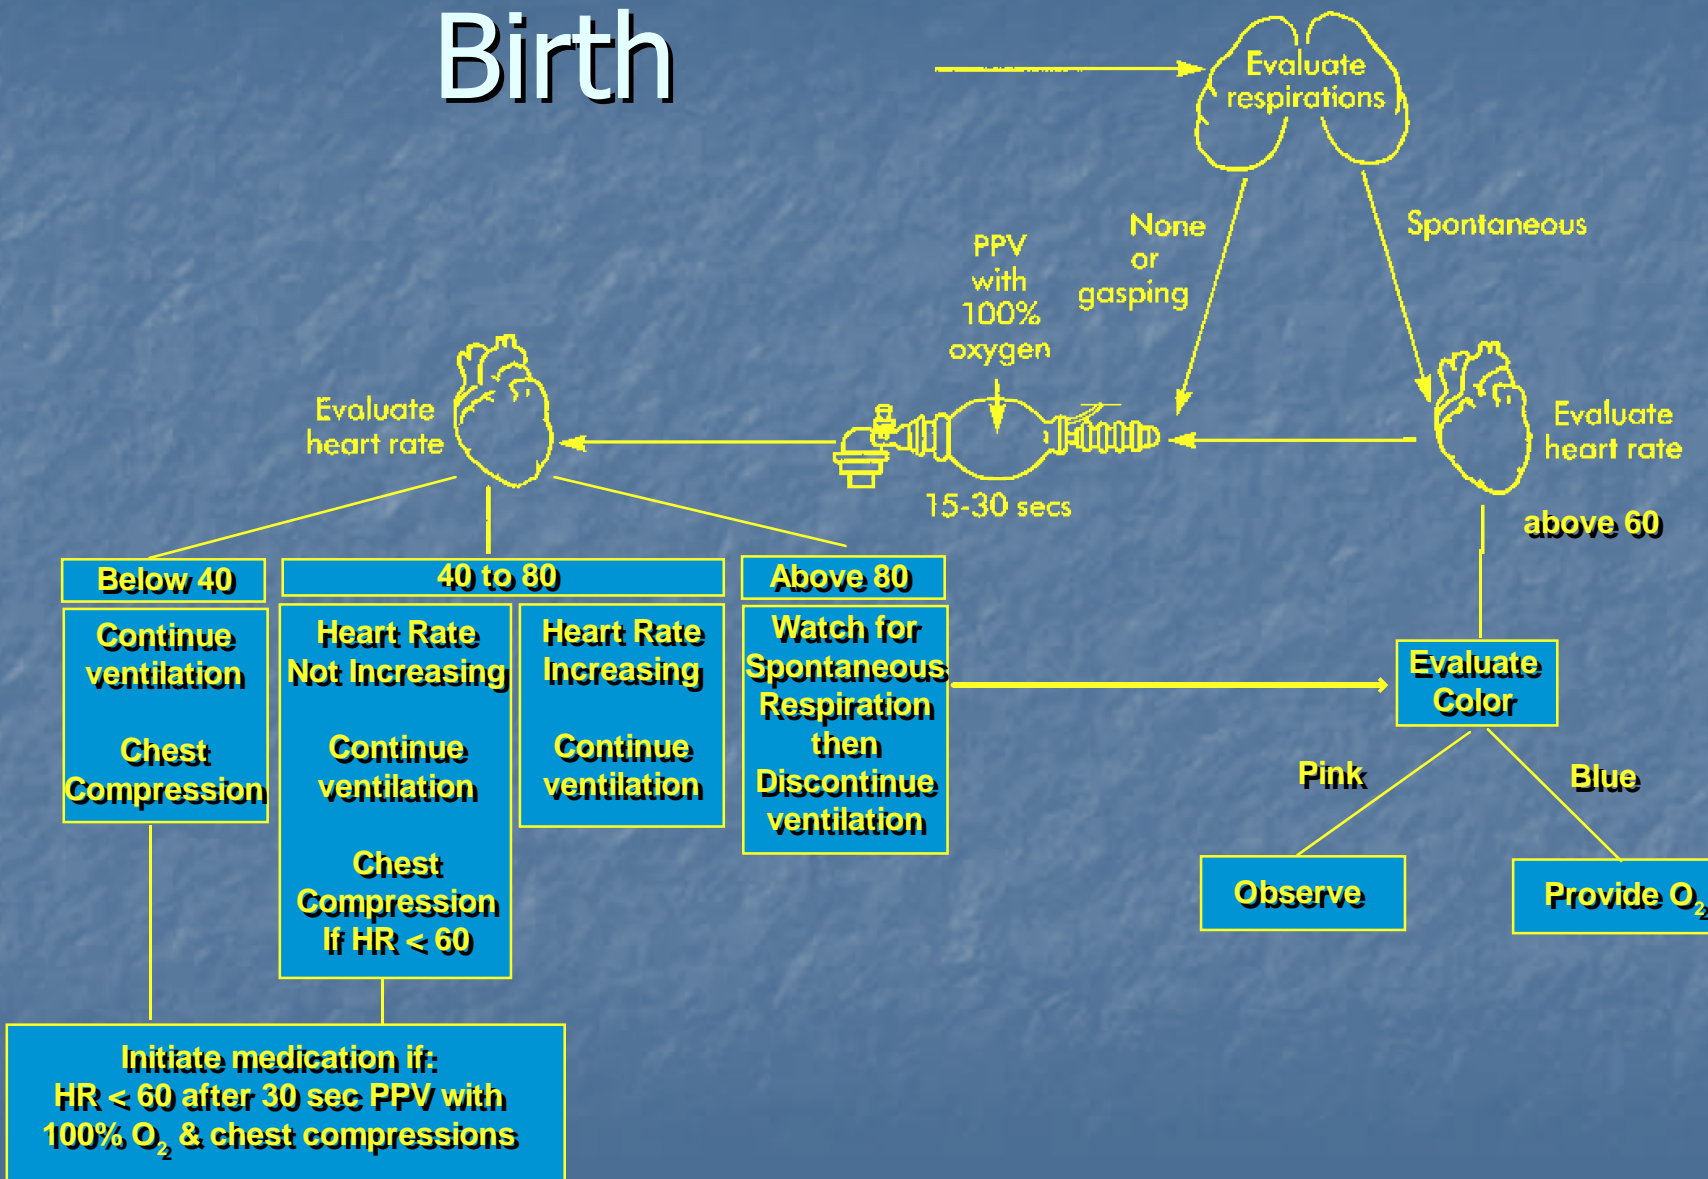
Birth

Evaluate respirations

None or gasping

Spontaneous

PPV with 100% oxygen

15-30 secs

Evaluate heart rate

Evaluate heart rate

above 60

Below 40

40 to 80

Above 80

Continue ventilation

Chest Compression

Heart Rate Not Increasing

Continue ventilation

Chest Compression If HR < 60

Heart Rate Increasing

Continue ventilation

Watch for Spontaneous Respiration then Discontinue ventilation

Evaluate Color

Pink

Blue

Observe

Provide $O_2$

Initiate medication if: HR < 60 after 30 sec PPV with 100% $O_2$ & chest compressions